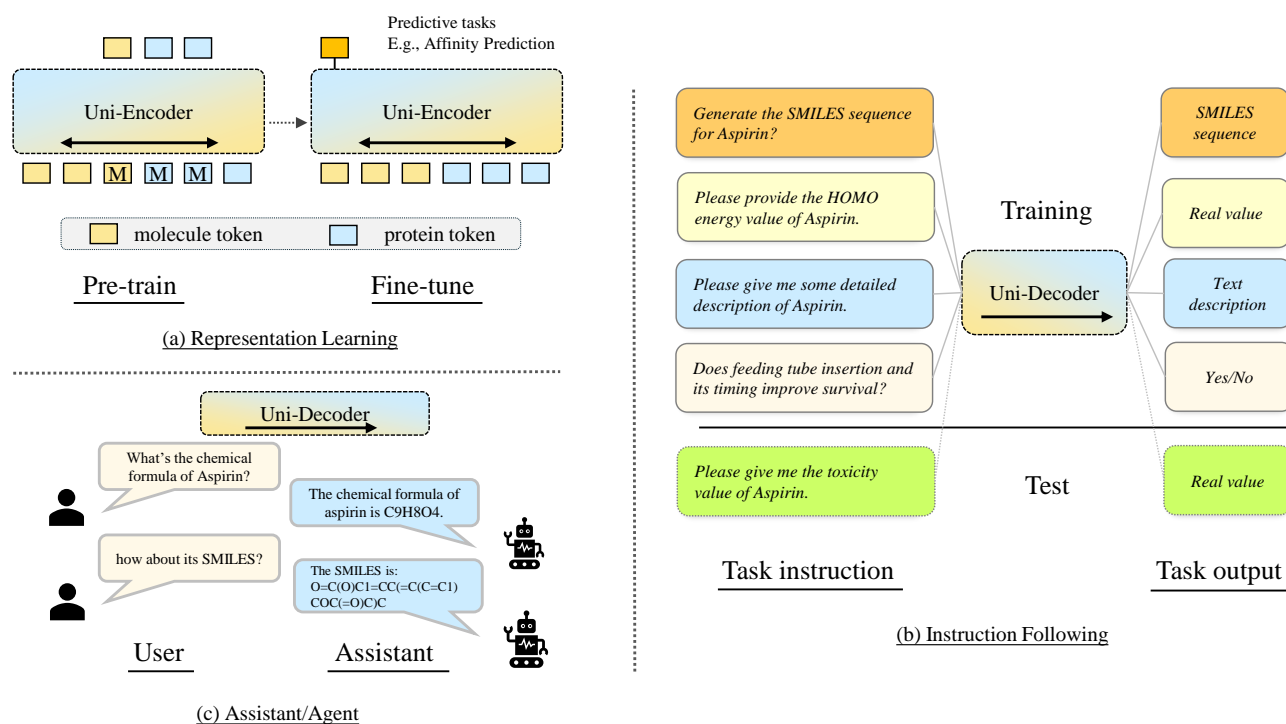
Predictive tasks
E.g., Affinity Prediction

Uni-Encoder

Uni-Encoder

M M M

molecule token protein token

Pre-train

Fine-tune

(a) Representation Learning

Uni-Decoder

What's the chemical formula of Aspirin?

The chemical formula of aspirin is C9H8O4.

how about its SMILES?

The SMILES is: O=C(O)C1=CC(=C(C=C1) COC(=O)C)C

User

Assistant

(c) Assistant/Agent

Generate the SMILES sequence for Aspirin?

Please provide the HOMO energy value of Aspirin.

Please give me some detailed description of Aspirin.

Does feeding tube insertion and its timing improve survival?

Training

Uni-Decoder

SMILES sequence

Real value

Text description

Yes/No

Please give me the toxicity value of Aspirin.

Test

Real value

Task instruction

Task output

(b) Instruction Following